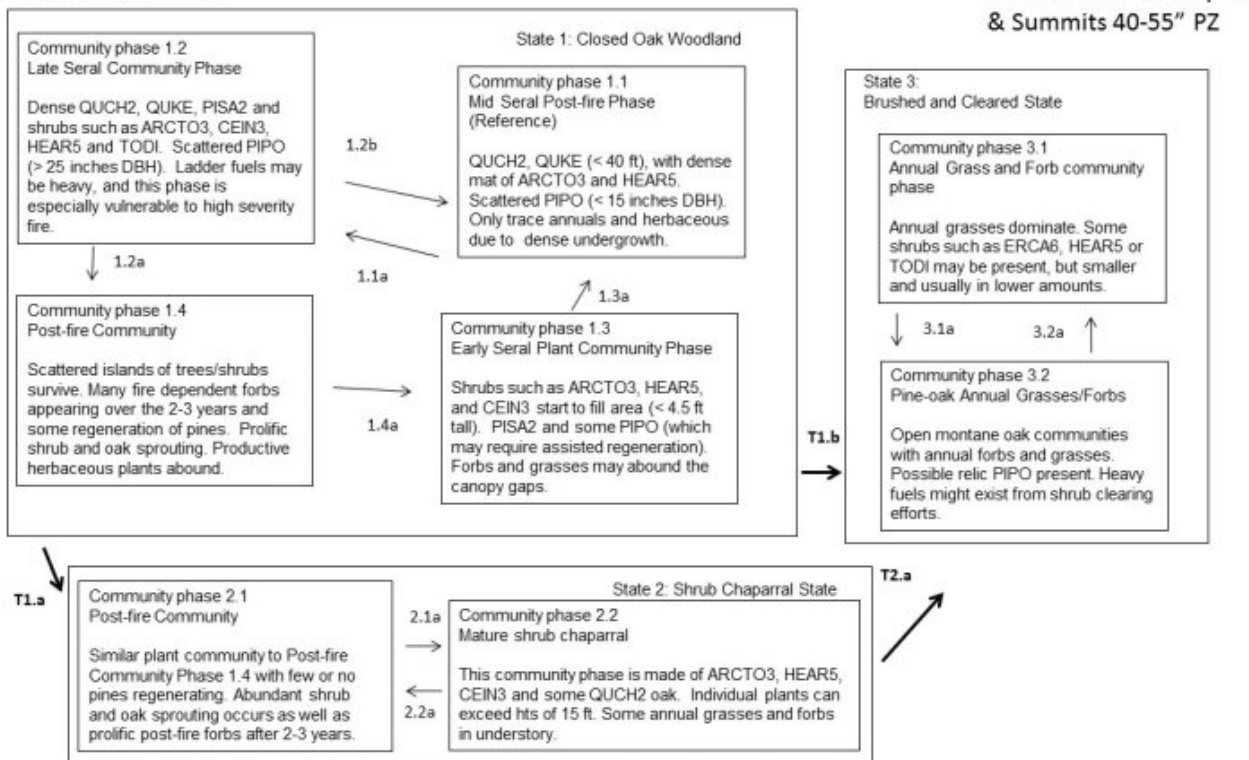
& Summits 40-55" PZ

State 1: Closed Oak Woodland

Community phase 1.2
Late Seral Community Phase

Dense QUCH2, QUKE, PISA2 and shrubs such as ARCTO3, CEIN3, HEAR5 and TODI. Scattered PIPO (> 25 inches DBH). Ladder fuels may be heavy, and this phase is especially vulnerable to high severity fire.

1.2b

Community phase 1.1
Mid Seral Post-fire Phase (Reference)

QUCH2, QUKE (< 40 ft), with dense mat of ARCTO3 and HEAR5. Scattered PIPO (< 15 inches DBH). Only trace annuals and herbaceous due to dense undergrowth.

1.1a

1.2a

Community phase 1.4
Post-fire Community

Scattered islands of trees/shrubs survive. Many fire dependent forbs appearing over the 2-3 years and some regeneration of pines. Prolific shrub and oak sprouting. Productive herbaceous plants abound.

1.4a

1.3a

Community phase 1.3
Early Seral Plant Community Phase

Shrubs such as ARCTO3, HEAR5, and CEIN3 start to fill area (< 4.5 ft tall). PISA2 and some PIPO (which may require assisted regeneration). Forbs and grasses may abound the canopy gaps.

State 3:
Brushed and Cleared State

Community phase 3.1
Annual Grass and Forb community phase

Annual grasses dominate. Some shrubs such as ERCA6, HEAR5 or TODI may be present, but smaller and usually in lower amounts.

3.1a

3.2a

Community phase 3.2
Pine-oak Annual Grasses/Forbs

Open montane oak communities with annual forbs and grasses. Possible relic PIPO present. Heavy fuels might exist from shrub clearing efforts.

T1.b

T1.a

State 2: Shrub Chaparral State

T2.a

Community phase 2.1
Post-fire Community

Similar plant community to Post-fire Community Phase 1.4 with few or no pines regenerating. Abundant shrub and oak sprouting occurs as well as prolific post-fire forbs after 2-3 years.

2.1a

2.2a

Community phase 2.2
Mature shrub chaparral

This community phase is made of ARCTO3, HEAR5, CEIN3 and some QUCH2 oak. Individual plants can exceed hts of 15 ft. Some annual grasses and forbs in understory.